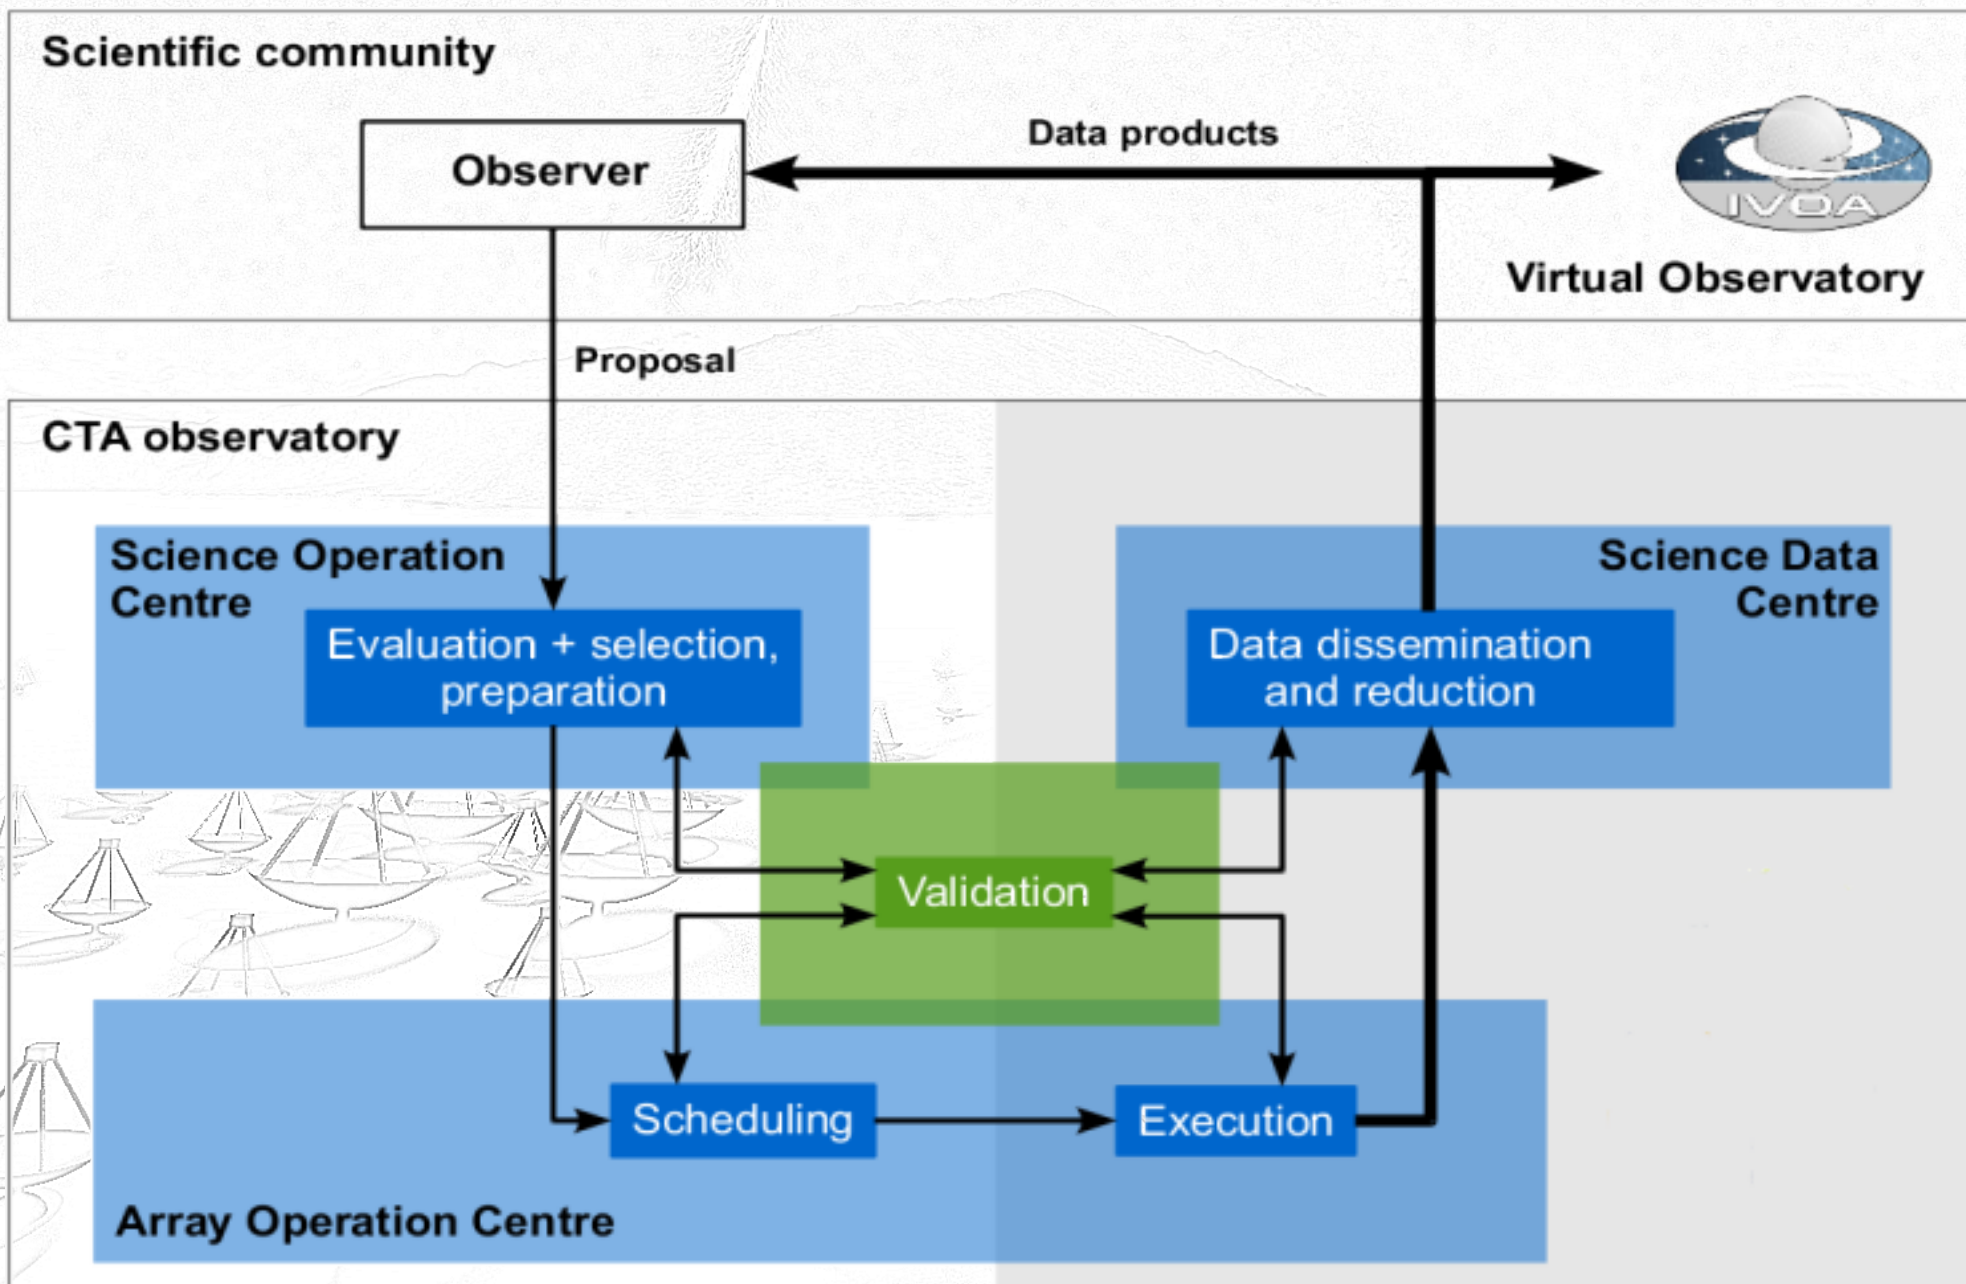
Scientific community

Observer

Data products

IVOA

Virtual Observatory

Proposal

CTA observatory

Science Operation Centre

Evaluation + selection, preparation

Science Data Centre

Data dissemination and reduction

Validation

Scheduling

Execution

Array Operation Centre